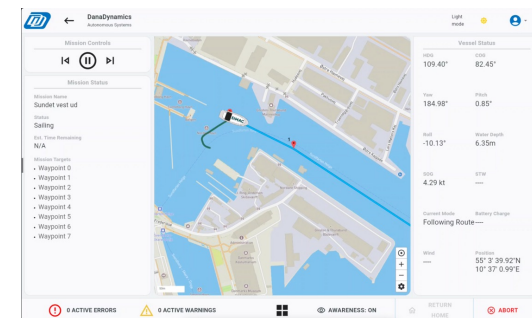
DanaDynamics
Autonomous Systems

Light mode

Mission Controls

Mission Status

Mission Name
Sundet vest ud

Status
Sailing

Est. Time Remaining
N/A

Mission Targets
• Waypoint 0
• Waypoint 1
• Waypoint 2
• Waypoint 3
• Waypoint 4
• Waypoint 5
• Waypoint 6
• Waypoint 7

Vessel Status

HDG
109.40°

COG
82.45°

Yaw
184.98°

Pitch
0.85°

Roll
-10.13°

Water Depth
6.35m

SOG
4.29 kt

STW
—

Current Mode
Following Route

Battery Charge
—

Wind
—

Position
55° 3' 39.92"N
10° 37' 0.99"E

0 ACTIVE ERRORS

0 ACTIVE WARNINGS

AWARENESS: ON

RETURN HOME

ABORT